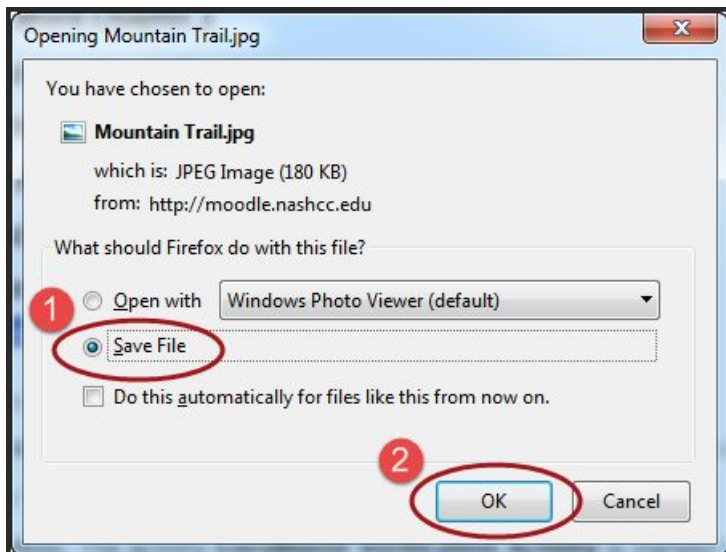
Opening Mountain Trail.jpg

X

You have chosen to open:

Mountain Trail.jpg

which is: JPEG Image (180 KB)

from: http://moodle.nashcc.edu

What should Firefox do with this file?

1

Open with

Windows Photo Viewer (default)

Save File

Do this automatically for files like this from now on.

2

OK

Cancel